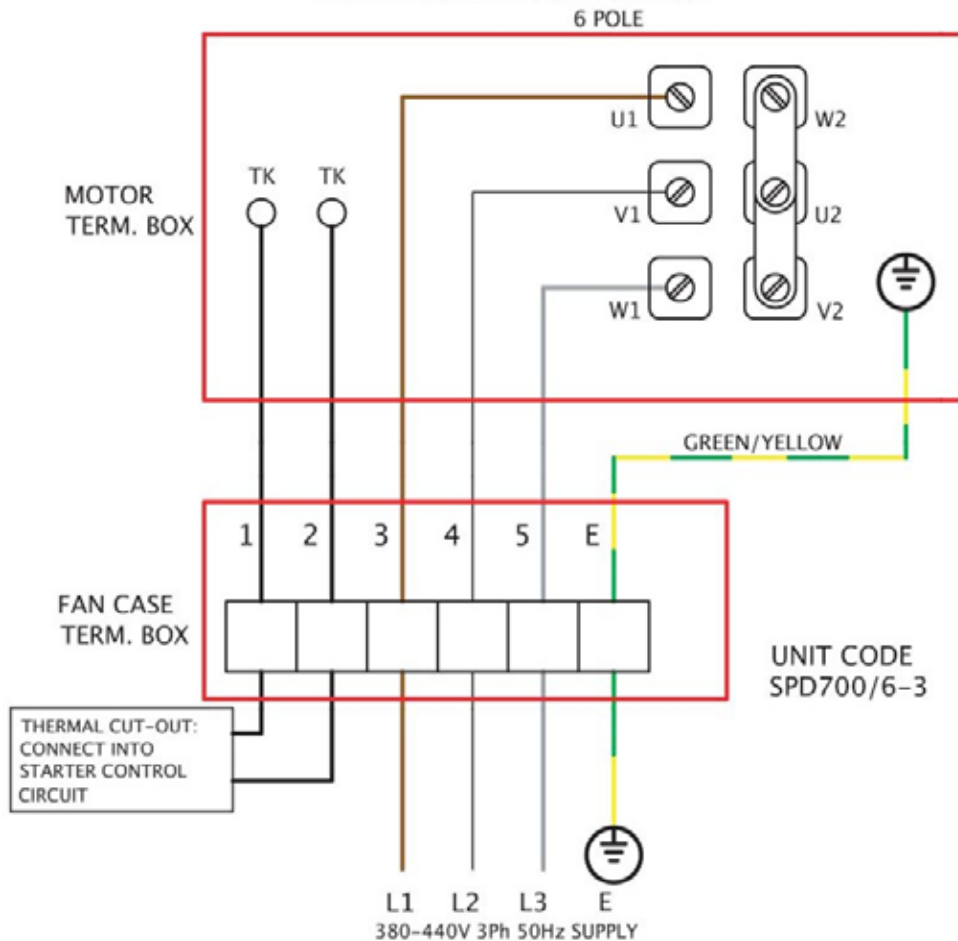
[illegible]
6 POLE

MOTOR TERM. BOX

TK TK

U1
V1
W1
W2
U2
V2

GREEN/YELLOW

1 2 3 4 5 E

FAN CASE TERM. BOX

UNIT CODE SPD700/6-3

THERMAL CUT-OUT: CONNECT INTO STARTER CONTROL CIRCUIT

L1 L2 L3 E
380-440V 3Ph 50Hz SUPPLY